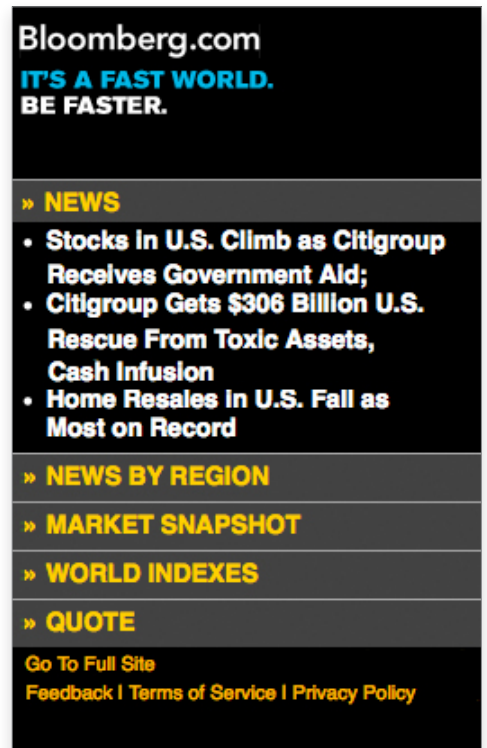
Bloomberg.com
IT'S A FAST WORLD.
BE FASTER.

» NEWS

- Stocks in U.S. Climb as Citigroup Receives Government Aid;
- Citigroup Gets $306 Billion U.S. Rescue From Toxic Assets, Cash Infusion
- Home Resales in U.S. Fall as Most on Record

» NEWS BY REGION

» MARKET SNAPSHOT

» WORLD INDEXES

» QUOTE

Go To Full Site
Feedback | Terms of Service | Privacy Policy